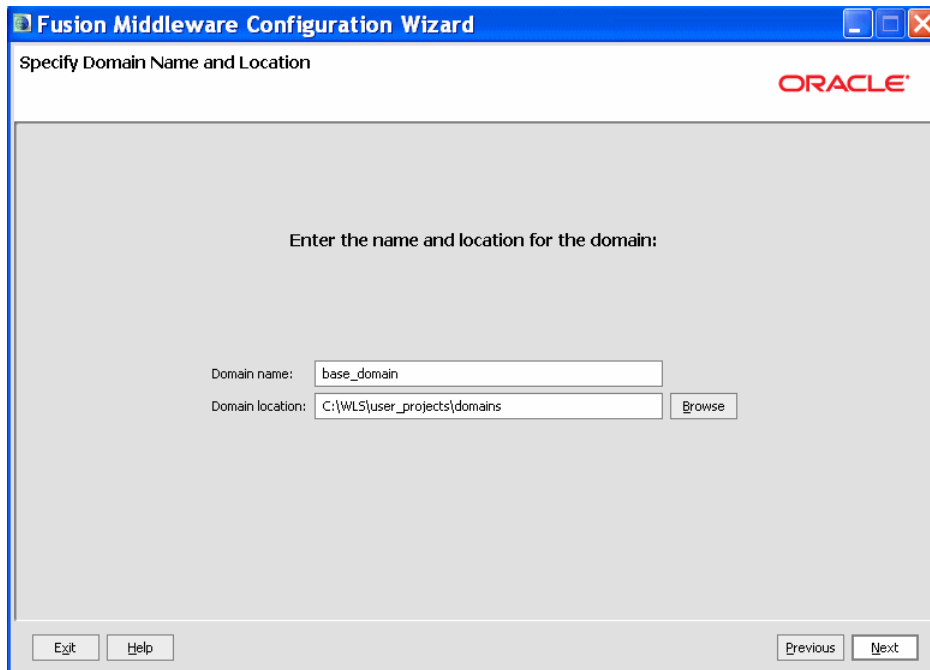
Fusion Middleware Configuration Wizard

Specify Domain Name and Location

ORACLE

Enter the name and location for the domain:

Domain name: base_domain

Domain location: C:\WLS\user_projects\domains

Browse

Exit

Help

Previous

Next